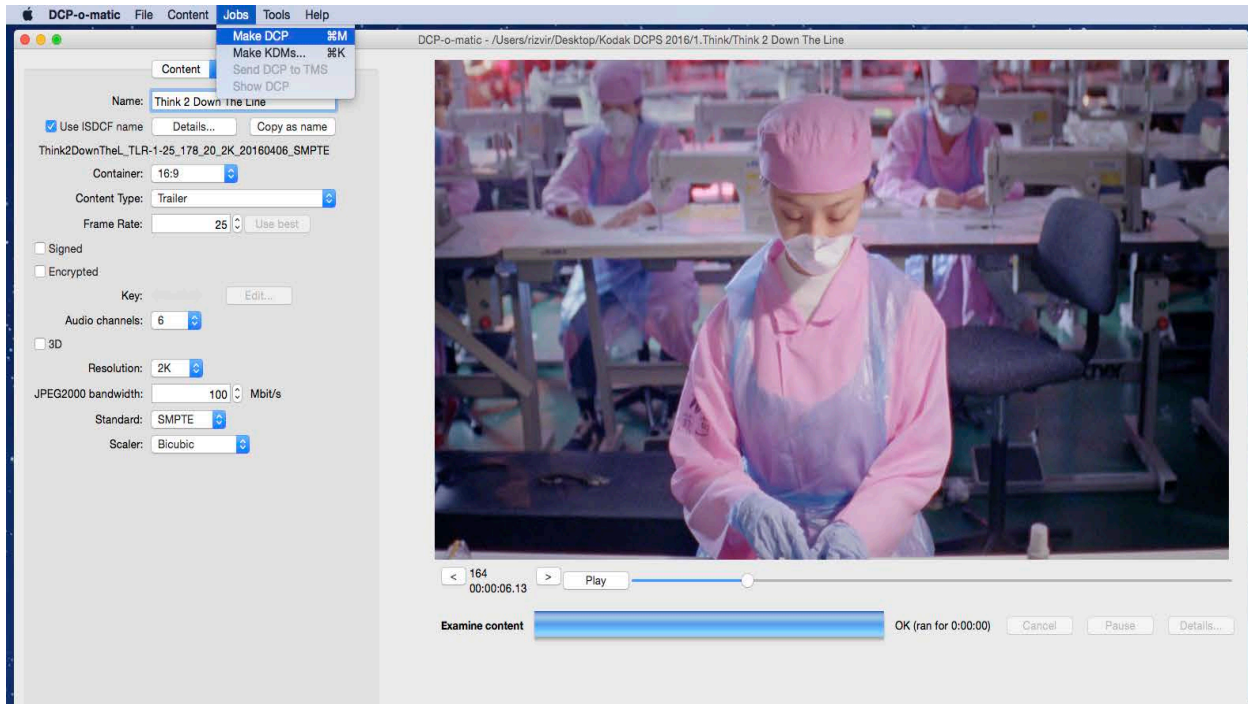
DCP-o-matic File Content Jobs Tools Help

Make DCP ⌘M
Make KDMs... ⌘K
Send DCP to TMS
Show DCP

DCP-o-matic - /Users/rizvir/Desktop/Kodak DCPS 2016/1.Think/Think 2 Down The Line

Content

Name: Think 2 Down The Line

Use ISDCF name Details... Copy as name

Think2DownTheL_TLR-1-25_178_20_2K_20160406_SMPTE

Container: 16:9

Content Type: Trailer

Frame Rate: 25 Use best

Signed

Encrypted

Key: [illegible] Edit...

Audio channels: 6

3D

Resolution: 2K

JPEG2000 bandwidth: 100 Mbit/s

Standard: SMPTE

Scaler: Bicubic

< 164 00:00:06.13 > Play

Examine content OK (ran for 0:00:00) Cancel Pause Details...